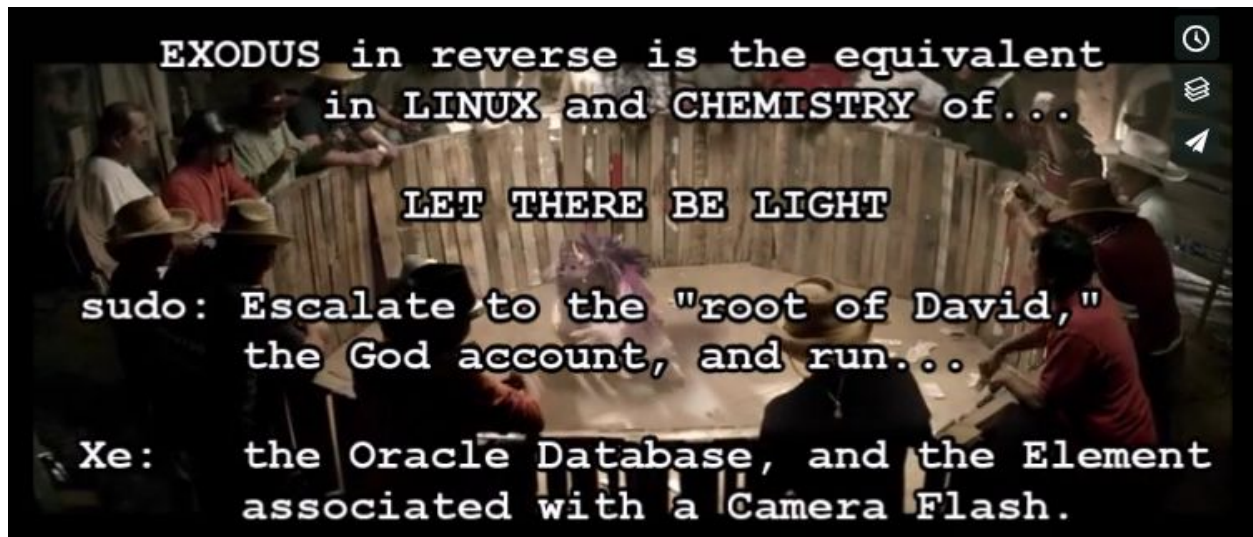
EXODUS in reverse is the equivalent in LINUX and CHEMISTRY of...

LET THERE BE LIGHT

sudo: Escalate to the "root of David," the God account, and run...

Xe: the Oracle Database, and the Element associated with a Camera Flash.